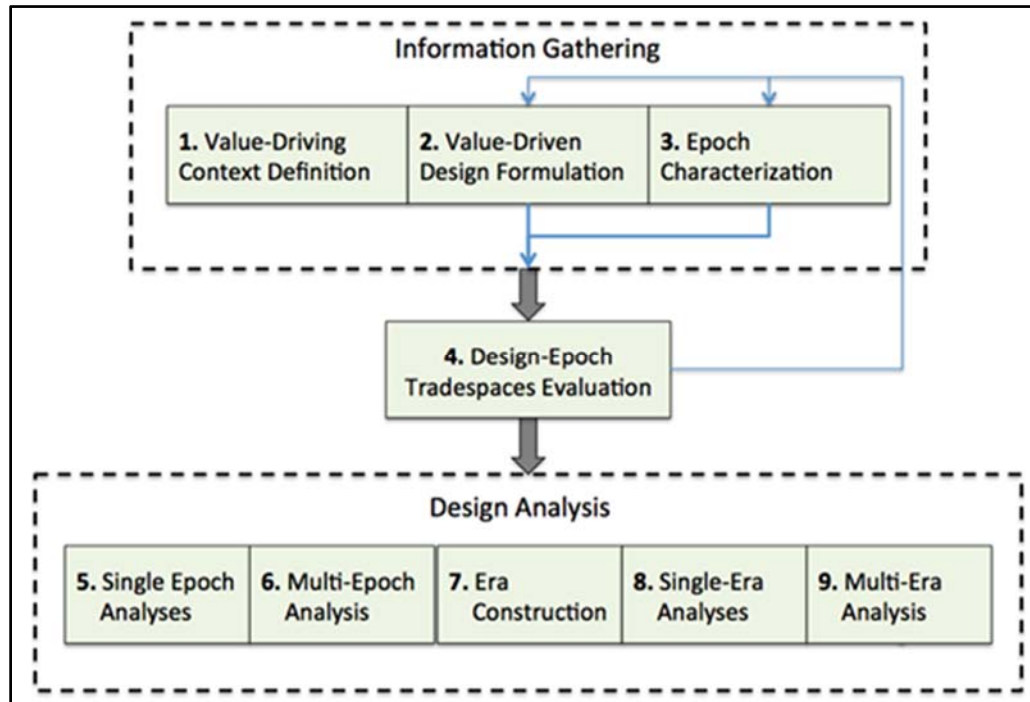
Information Gathering

**1.** Value-Driving Context Definition

**2.** Value-Driven Design Formulation

**3.** Epoch Characterization

**4.** Design-Epoch Tradespaces Evaluation

Design Analysis

**5.** Single Epoch Analyses

**6.** Multi-Epoch Analysis

**7.** Era Construction

**8.** Single-Era Analyses

**9.** Multi-Era Analysis